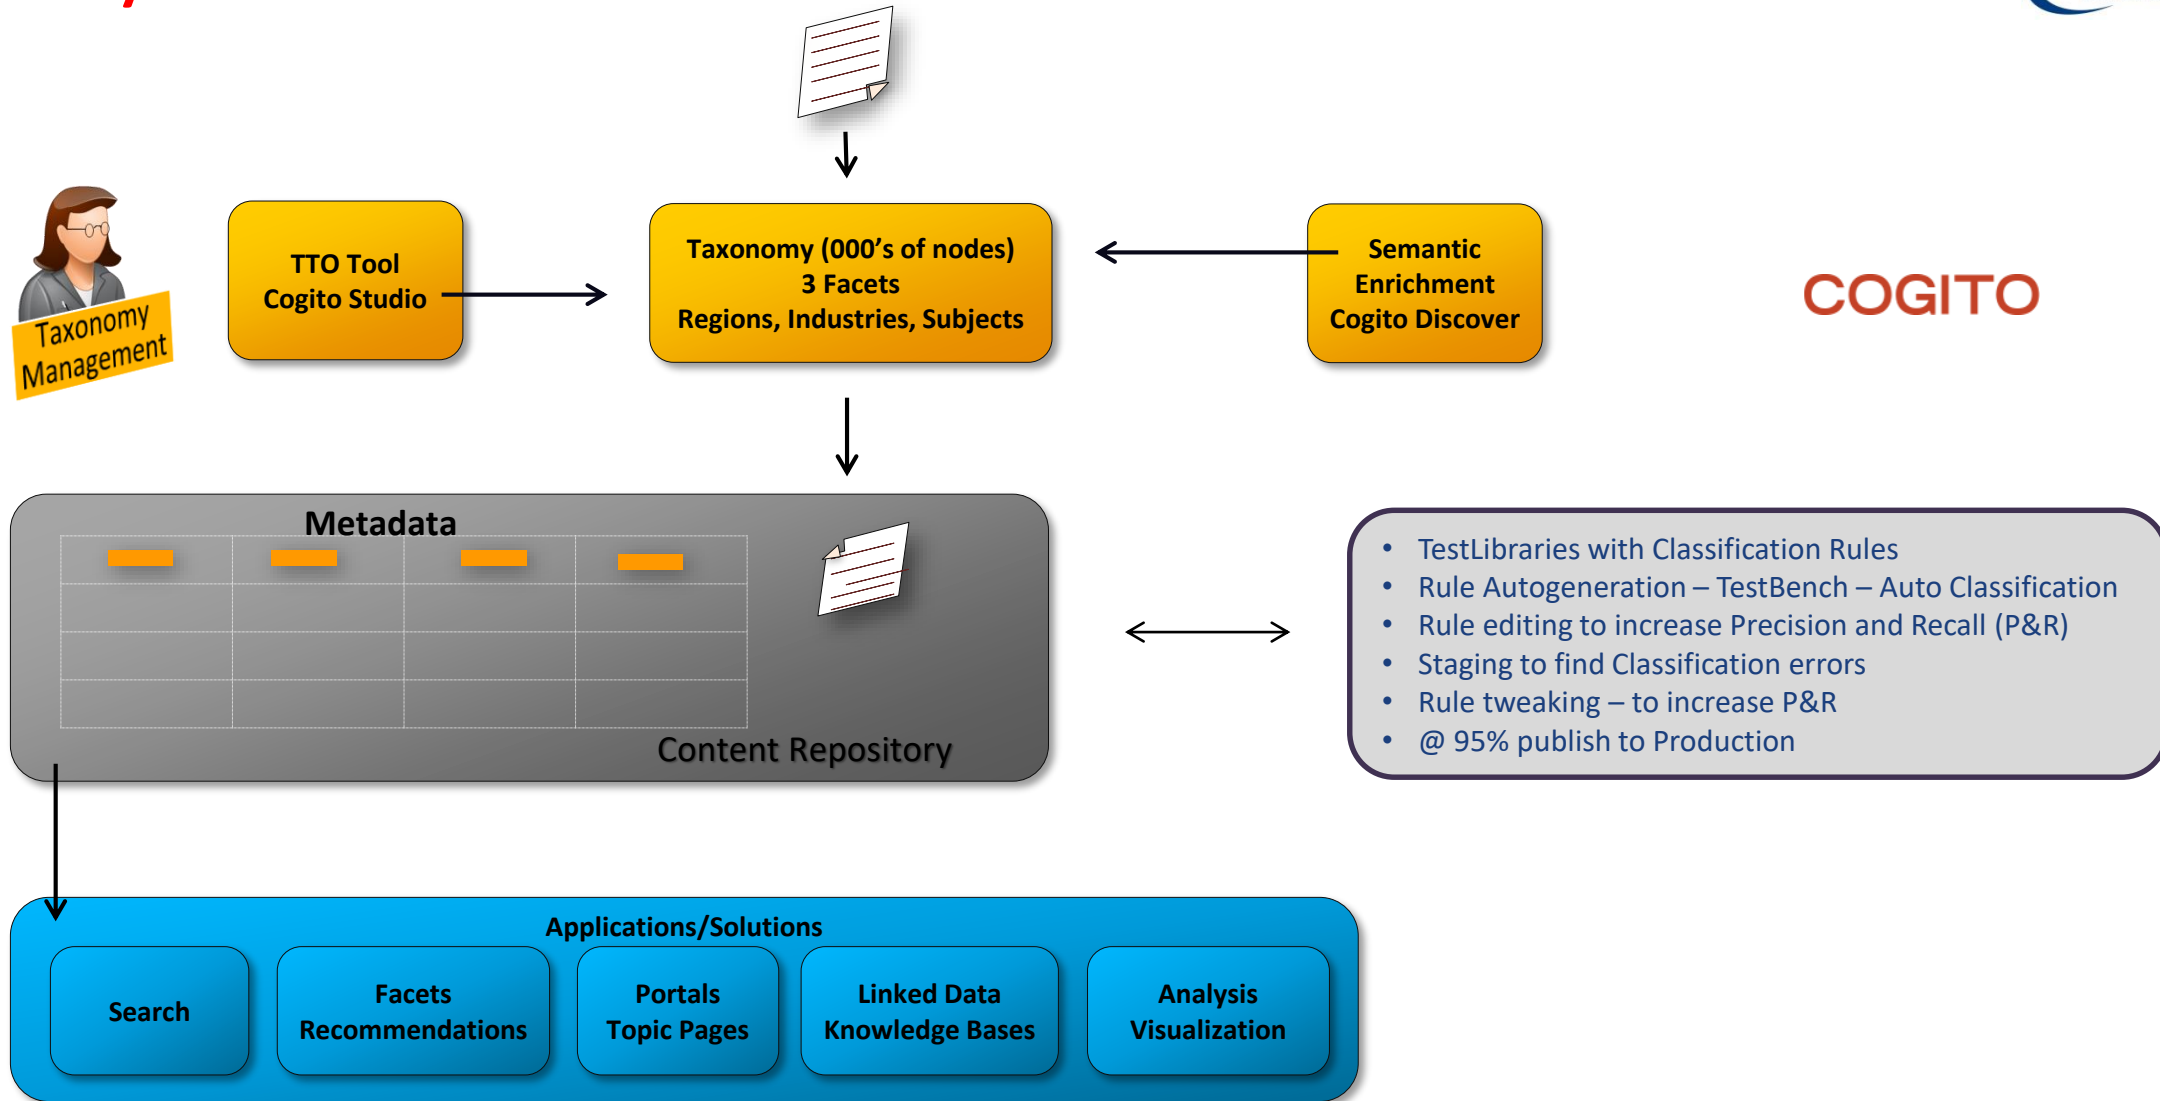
Taxonomy Management

TTO Tool
Cogito Studio

Taxonomy (000's of nodes)
3 Facets
Regions, Industries, Subjects

Semantic
Enrichment
Cogito Discover

COGITO

Metadata

Content Repository

- TestLibraries with Classification Rules
- Rule Autogeneration – TestBench – Auto Classification
- Rule editing to increase Precision and Recall (P&R)
- Staging to find Classification errors
- Rule tweaking – to increase P&R
- @ 95% publish to Production

Applications/Solutions

Search

Facets
Recommendations

Portals
Topic Pages

Linked Data
Knowledge Bases

Analysis
Visualization